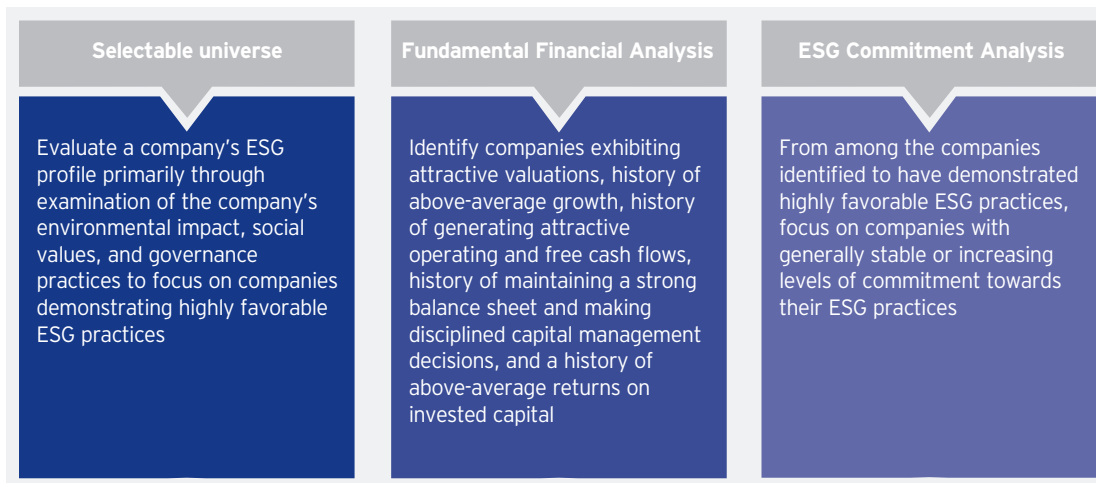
Selectable universe

Evaluate a company's ESG profile primarily through examination of the company's environmental impact, social values, and governance practices to focus on companies demonstrating highly favorable ESG practices

Fundamental Financial Analysis

Identify companies exhibiting attractive valuations, history of above-average growth, history of generating attractive operating and free cash flows, history of maintaining a strong balance sheet and making disciplined capital management decisions, and a history of above-average returns on invested capital

ESG Commitment Analysis

From among the companies identified to have demonstrated highly favorable ESG practices, focus on companies with generally stable or increasing levels of commitment towards their ESG practices